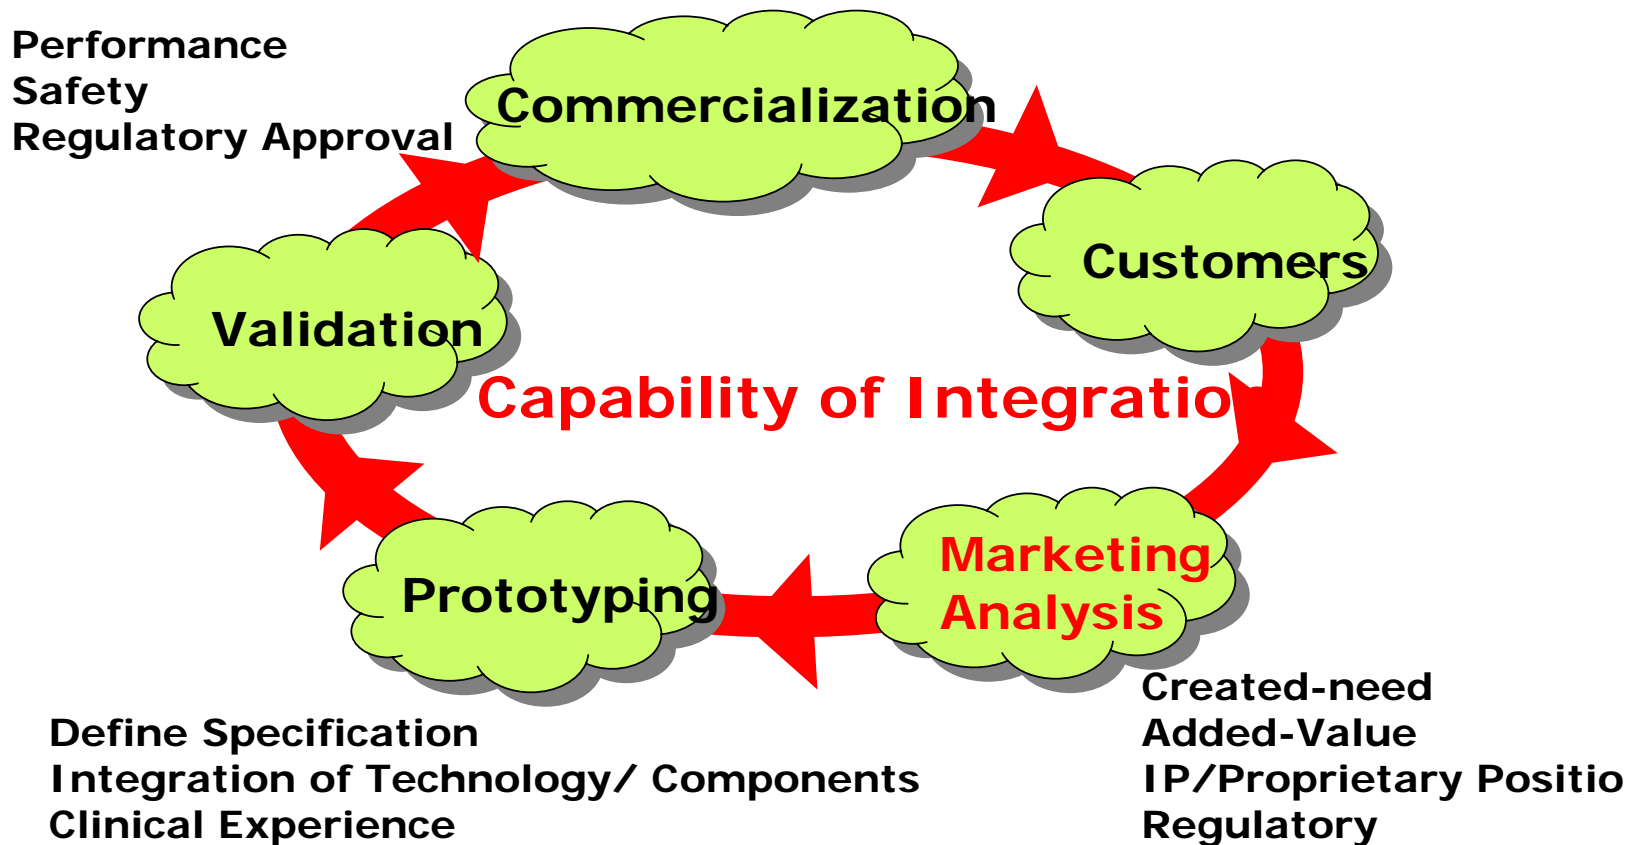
Performance
Safety
Regulatory Approval

Commercialization

Customers

Validation

Capability of Integratio

Marketing Analysis

Prototyping

Created-need
Added-Value
IP/Proprietary Positio
Regulatory

Define Specification
Integration of Technology/ Components
Clinical Experience